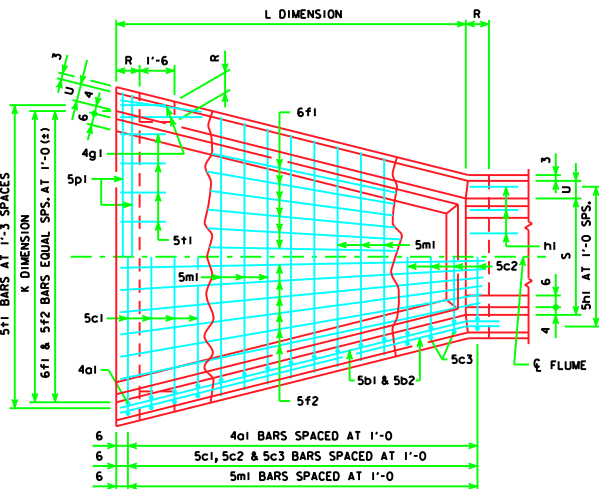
L DIMENSION
R
R
1'-6
R
3
U
4
6
4g1
5p1
6f1
5t1
5m1
5m1
h1
5c2
S
3
U
5h1 AT 1'-0 SPS.
6
4
5c1
4a1
5f2
5b1 & 5b2
5c3
℄ FLUME
5t1 BARS AT 1'-3 SPACES
K DIMENSION
6f1 & 5f2 BARS EQUAL SPS. AT 1'-0 (±)
6
4a1 BARS SPACED AT 1'-0
6
5c1, 5c2 & 5c3 BARS SPACED AT 1'-0
6
5m1 BARS SPACED AT 1'-0